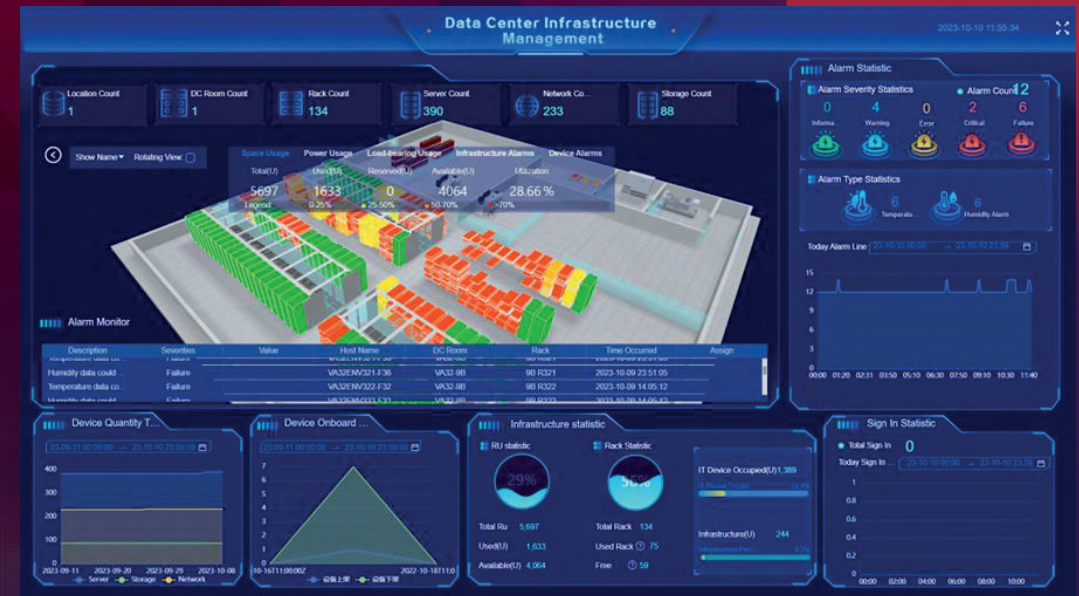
Data Center Infrastructure Management

2023-10-10 11:55:34

Location Count
1

DC Room Count
1

Rack Count
134

Server Count
390

Network Co...
233

Storage Count
88

Show Name ▾ Rotating View

Space Usage Power Usage Load-bearing Usage Infrastructure Alarms Device Alarms

| Total(U) | Used(U) | Reserved(U) | Available(U) | Utilization |
|---|---|---|---|---|
| 5697 | 1633 | 0 | 4064 | 28.66 % |

Legend 0-25% 25-50% 50-70% >70%

Alarm Monitor

| Description | Severities | Value | Host Name | DC Room | Rack | Time Occurred | Assign |
|---|---|---|---|---|---|---|---|
| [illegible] | | | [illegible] | | | | |
| Humidity data could... | Failure | | VA32ENV321-F36 | VA32-9B | 9B R321 | 2023-10-09 23:51:05 | |
| Temperature data co... | Failure | | VA32ENV322-F32 | VA32-9B | 9B R322 | 2023-10-09 14:05:12 | |
| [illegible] | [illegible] | | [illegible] | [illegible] | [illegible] | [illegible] | |

Alarm Statistic

Alarm Severity Statistics
Alarm Count 12

0 Informa
4 Warning
0 Error
2 Critical
6 Failure

Alarm Type Statistics
6 Temperatu...
6 Humidity Alarm

Today Alarm Line 23-10-10 00:00:00 ~ 23-10-10 23:59:59

15
12
9
6
3
0
00:00 01:20 02:41 03:50 05:10 06:30 07:50 09:10 10:30 11:40

Device Quantity T...
23-09-11 00:00:00 ~ 23-10-10 23:59:59
400
300
200
100
0
2023-09-11 2023-09-20 2023-09-29 2023-10-08
Server Storage Network

Device Onboard ...
23-09-11 00:00:00 ~ 23-10-10 23:59:59
7
6
5
4
3
2
1
0
10-16T11:00:00Z 2022-10-18T11:0
设备上架 设备下架

Infrastructure statistic

RU statistic
29%
Total Ru 5,697
Used(U) 1,633
Available(U) 4,064

Rack Statistic
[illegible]%
Total Rack 134
Used Rack 75
Free 59

IT Device Occupied(U) 1,389
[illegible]
Infrastructure(U) 244
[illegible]

Sign In Statistic
Total Sign In 0
Today Sign In... 23-10-10 00:00:00 ~ 23-10-10 23:59:59
1
0.8
0.6
0.4
0.2
0
00:00 02:00 04:00 06:00 08:00 10:00